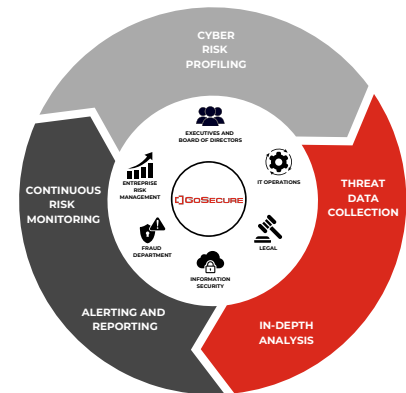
CYBER RISK PROFILING

THREAT DATA COLLECTION

IN-DEPTH ANALYSIS

ALERTING AND REPORTING

CONTINUOUS RISK MONITORING

EXECUTIVES AND BOARD OF DIRECTORS

IT OPERATIONS

LEGAL

INFORMATION SECURITY

FRAUD DEPARTMENT

ENTERPRISE RISK MANAGEMENT

GoSecure